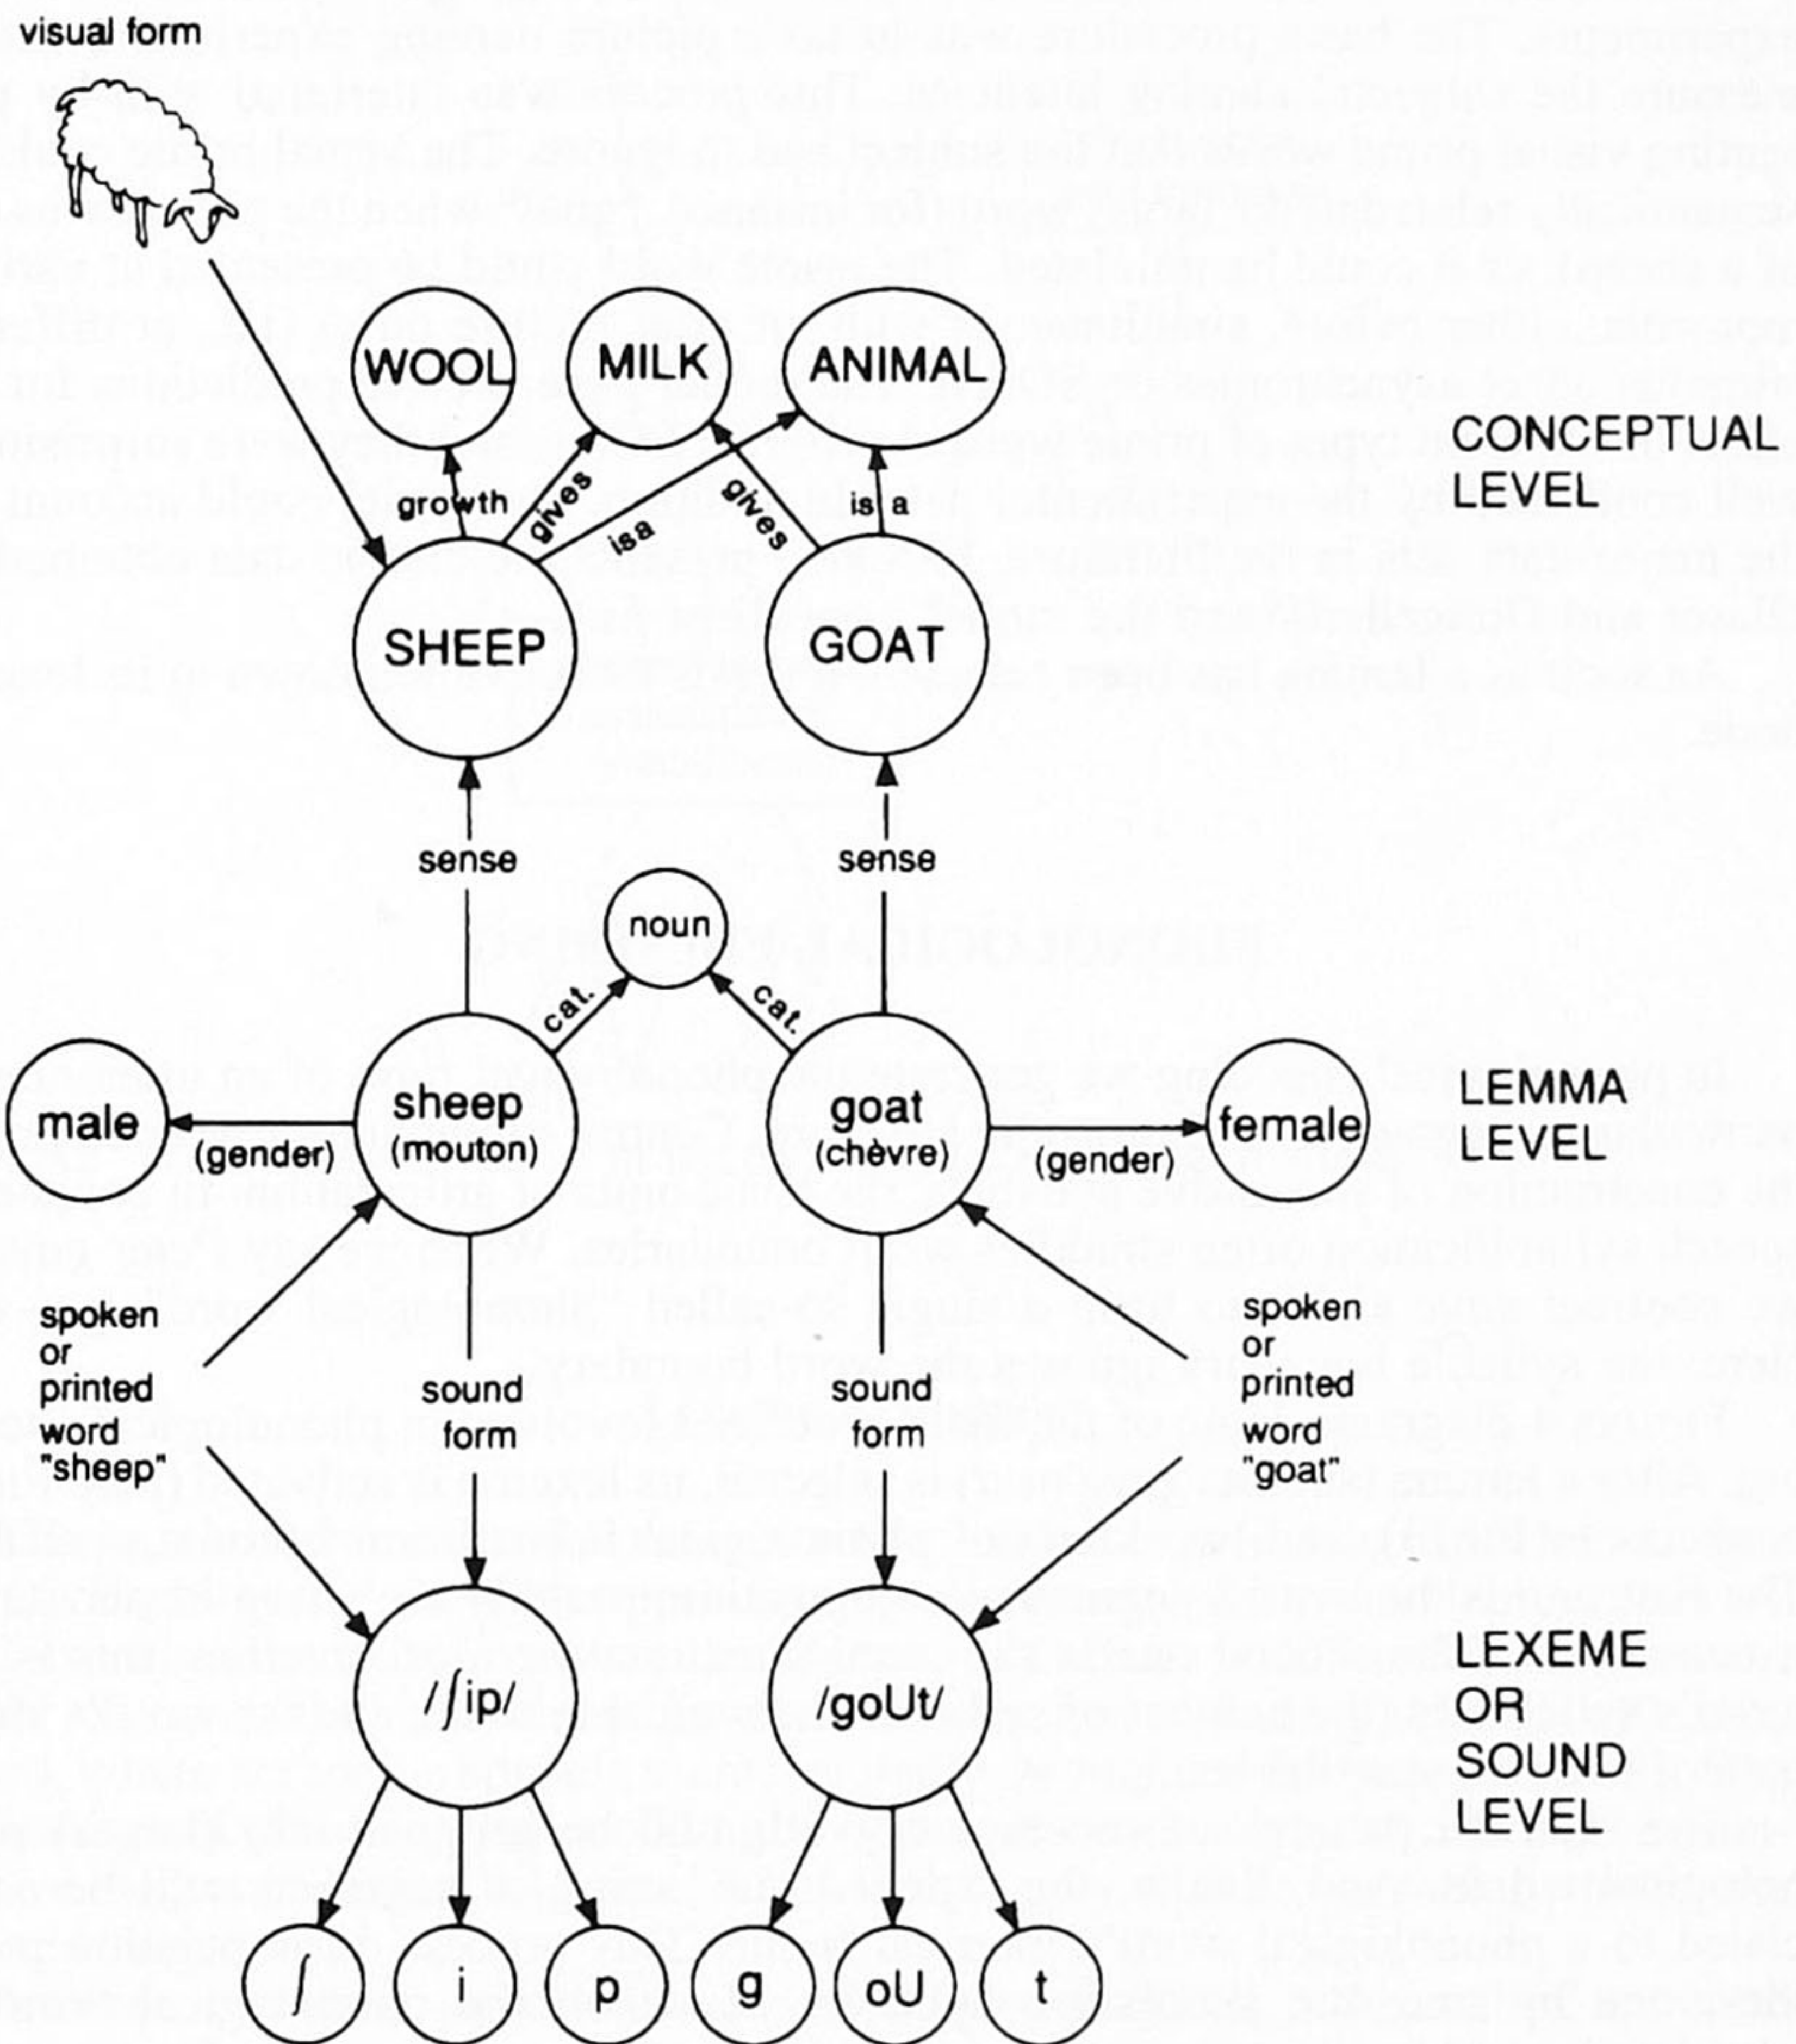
visual form

WOOL

MILK

ANIMAL

CONCEPTUAL LEVEL

growth

gives

isa

gives

is a

SHEEP

GOAT

sense

sense

noun

cat.

cat.

male

(gender)

sheep (mouton)

goat (chèvre)

(gender)

female

LEMMA LEVEL

spoken or printed word "sheep"

sound form

sound form

spoken or printed word "goat"

/ʃip/

/goUt/

LEXEME OR SOUND LEVEL

ʃ

i

p

g

oU

t